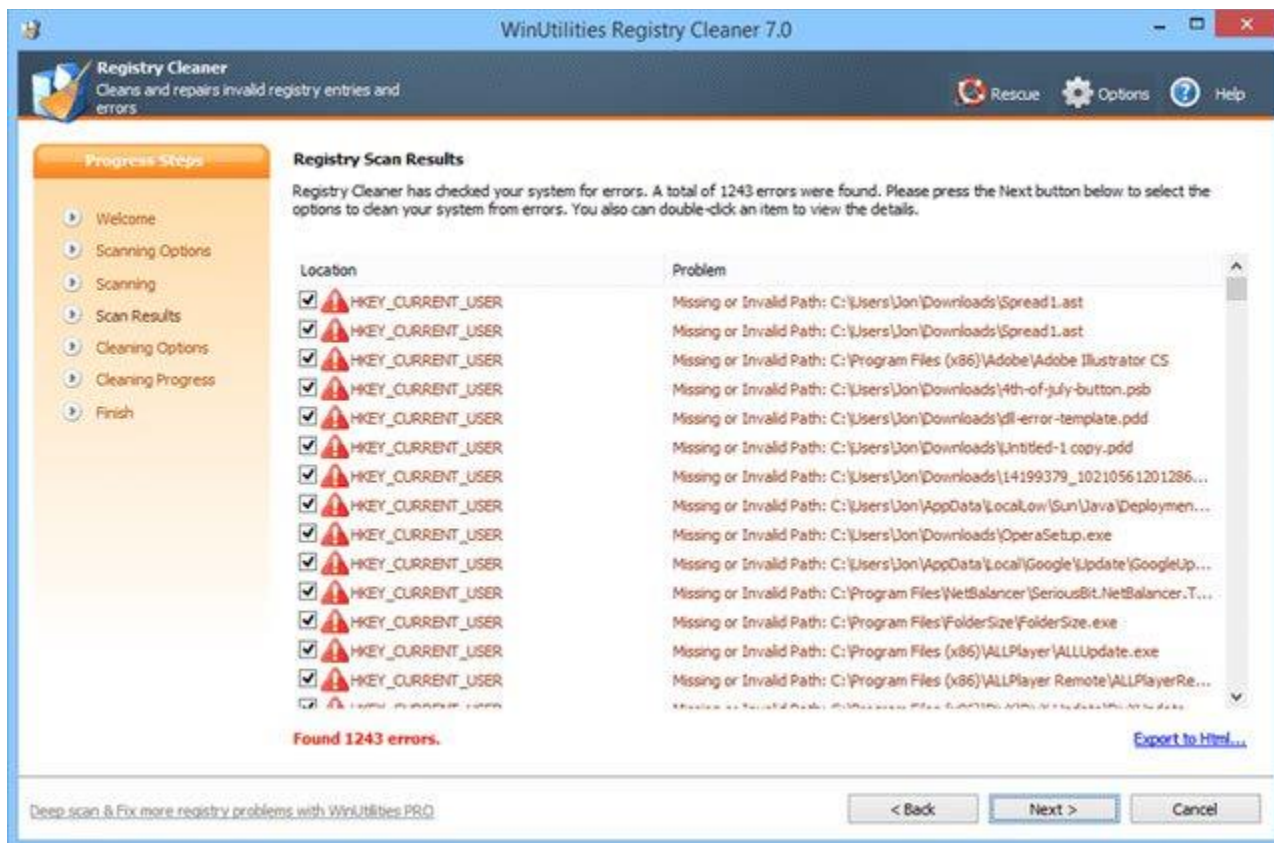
WinUtilities Registry Cleaner 7.0

Registry Cleaner
Cleans and repairs invalid registry entries and errors

Rescue Options Help

Progress Steps

Welcome
Scanning Options
Scanning
Scan Results
Cleaning Options
Cleaning Progress
Finish

Registry Scan Results

Registry Cleaner has checked your system for errors. A total of 1243 errors were found. Please press the Next button below to select the options to clean your system from errors. You also can double-click an item to view the details.

| Location | Problem |
|---|---|
| HKEY_CURRENT_USER | Missing or Invalid Path: C:\Users\Jon\Downloads\Spread1.ast |
| HKEY_CURRENT_USER | Missing or Invalid Path: C:\Users\Jon\Downloads\Spread1.ast |
| HKEY_CURRENT_USER | Missing or Invalid Path: C:\Program Files (x86)\Adobe\Adobe Illustrator CS |
| HKEY_CURRENT_USER | Missing or Invalid Path: C:\Users\Jon\Downloads\4th-of-july-button.psb |
| HKEY_CURRENT_USER | Missing or Invalid Path: C:\Users\Jon\Downloads\dll-error-template.pdd |
| HKEY_CURRENT_USER | Missing or Invalid Path: C:\Users\Jon\Downloads\Untitled-1 copy.pdd |
| HKEY_CURRENT_USER | Missing or Invalid Path: C:\Users\Jon\Downloads\14199379_10210561201286... |
| HKEY_CURRENT_USER | Missing or Invalid Path: C:\Users\Jon\AppData\LocalLow\Sun\Java\Deploymen... |
| HKEY_CURRENT_USER | Missing or Invalid Path: C:\Users\Jon\Downloads\OperaSetup.exe |
| HKEY_CURRENT_USER | Missing or Invalid Path: C:\Users\Jon\AppData\Local\Google\Update\GoogleUp... |
| HKEY_CURRENT_USER | Missing or Invalid Path: C:\Program Files\NetBalancer\SeriousBit.NetBalancer.T... |
| HKEY_CURRENT_USER | Missing or Invalid Path: C:\Program Files\FolderSize\FolderSize.exe |
| HKEY_CURRENT_USER | Missing or Invalid Path: C:\Program Files (x86)\ALLPlayer\ALLUpdate.exe |
| HKEY_CURRENT_USER | Missing or Invalid Path: C:\Program Files (x86)\ALLPlayer Remote\ALLPlayerRe... |
| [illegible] | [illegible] |

Found 1243 errors.

Export to Html...

Deep scan & Fix more registry problems with WinUtilities PRO

< Back Next > Cancel